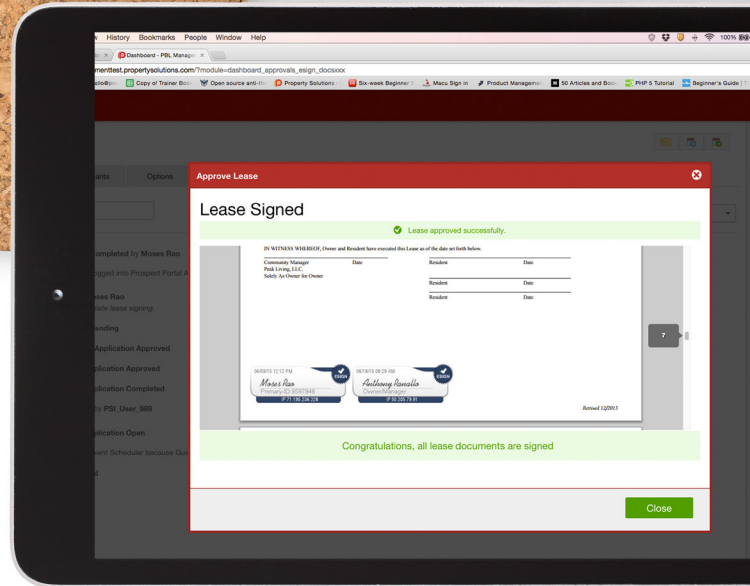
w History Bookmarks People Window Help

100%

Dashboard - PSL Manage ×

menttest.propertysolutions.com/?module=dashboard_approvals_esign_docsxxx

Copy of Trainer Bo | Open source anti-th | Property Solutions | Six-week Beginner | Macu Sign in | Product Manageme | 50 Articles and Boo | PHP 5 Tutorial | Beginner's Guide

ants Options

ompleted by Moses Rao

gged into Prospect Portal A

ses Rao
ate lease signing

nding

Application Approved

plication Approved

plication Completed

y PSI_User_999

plication Open

ent Scheduler because Gu

Approve Lease

Lease Signed

Lease approved successfully.

IN WITNESS WHEREOF, Owner and Resident have executed this Lease as of the date set forth below.

Community Manager Date
Peak Living, LLC.
Solely As Owner for Owner

Resident Date

Resident Date

Resident Date

06/09/15 12:12 PM
Moses Rao
Primary-ID 5597946
IP 71.195.236.228
ESIGN

06/18/15 08:29 AM
Anthony Ranallo
Owner/Manager
IP 50.206.79.81
ESIGN

Revised 12/2015

7

Congratulations, all lease documents are signed

Close